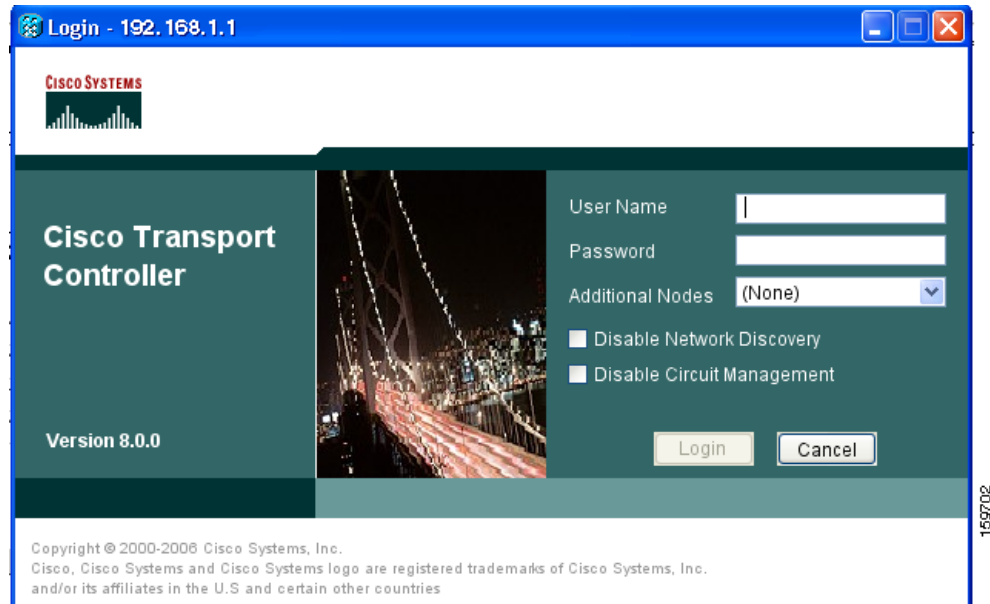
Login - 192.168.1.1

CISCO SYSTEMS

Cisco Transport Controller

Version 8.0.0

User Name

Password

Additional Nodes (None)

Disable Network Discovery

Disable Circuit Management

Login

Cancel

Copyright © 2000-2006 Cisco Systems, Inc.
Cisco, Cisco Systems and Cisco Systems logo are registered trademarks of Cisco Systems, Inc. and/or its affiliates in the U.S and certain other countries

159702